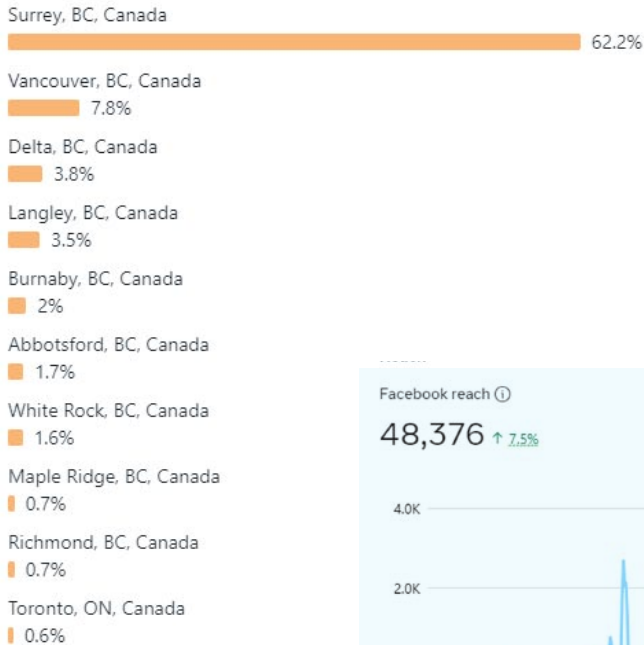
Surrey, BC, Canada
62.2%

Vancouver, BC, Canada
7.8%

Delta, BC, Canada
3.8%

Langley, BC, Canada
3.5%

Burnaby, BC, Canada
2%

Abbotsford, BC, Canada
1.7%

White Rock, BC, Canada
1.6%

Maple Ridge, BC, Canada
0.7%

Richmond, BC, Canada
0.7%

Toronto, ON, Canada
0.6%

Facebook reach ⓘ
48,376 ↑ 7.5%

4.0K

2.0K